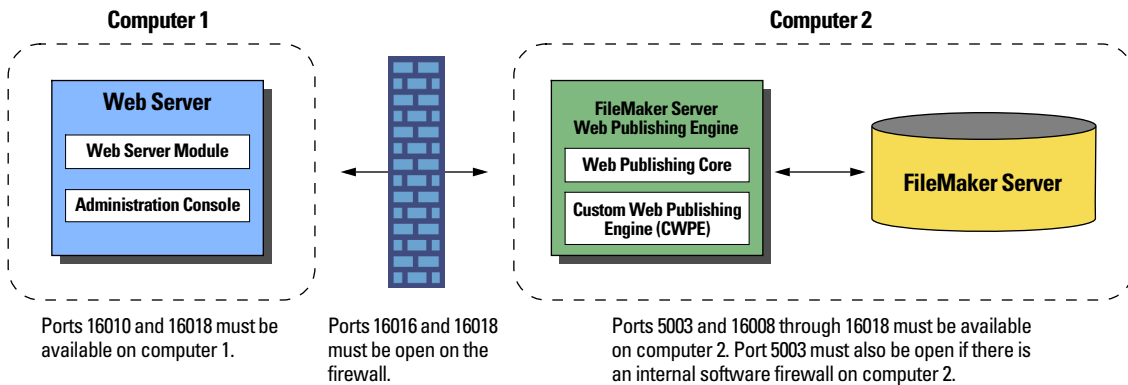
Computer 1

Web Server

Web Server Module

Administration Console

Computer 2

FileMaker Server Web Publishing Engine

Web Publishing Core

Custom Web Publishing Engine (CWPE)

FileMaker Server

Ports 16010 and 16018 must be available on computer 1.

Ports 16016 and 16018 must be open on the firewall.

Ports 5003 and 16008 through 16018 must be available on computer 2. Port 5003 must also be open if there is an internal software firewall on computer 2.